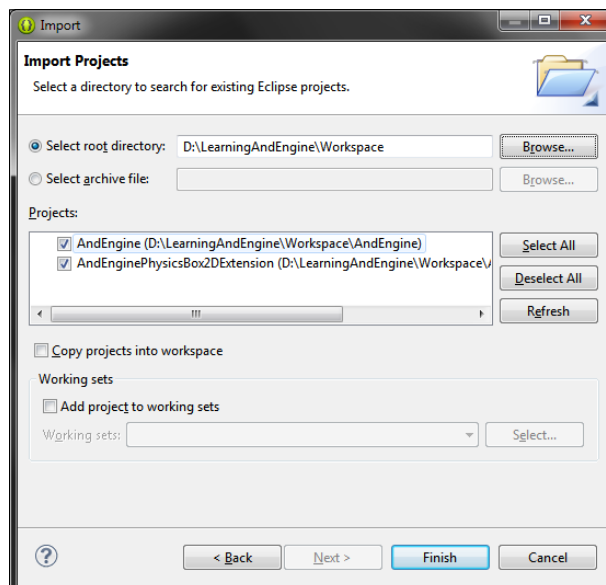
Import

Import Projects

Select a directory to search for existing Eclipse projects.

Select root directory: D:\LearningAndEngine\Workspace

Browse...

Select archive file:

Browse...

Projects:

AndEngine (D:\LearningAndEngine\Workspace\AndEngine)

AndEnginePhysicsBox2DExtension (D:\LearningAndEngine\Workspace\/

Select All

Deselect All

Refresh

Copy projects into workspace

Working sets

Add project to working sets

Working sets:

Select...

< Back

Next >

Finish

Cancel